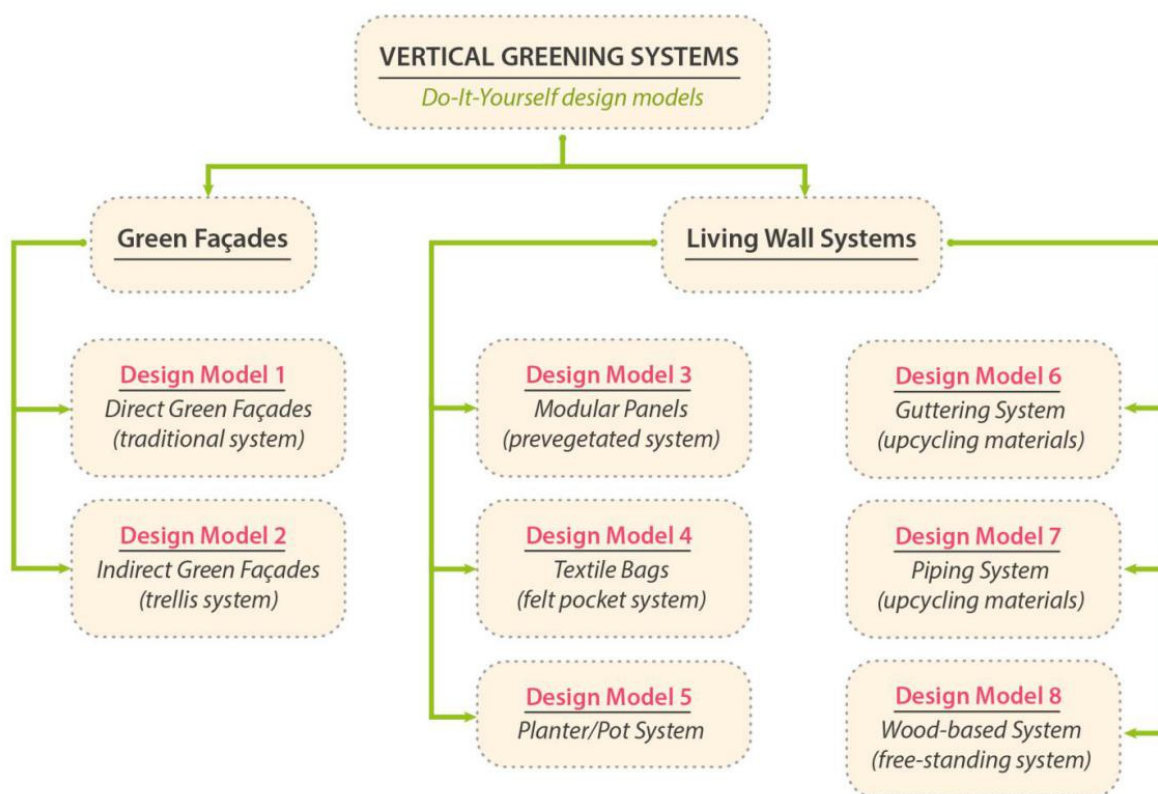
VERTICAL GREENING SYSTEMS
Do-It-Yourself design models

Green Façades

Living Wall Systems

Design Model 1
Direct Green Façades
(traditional system)

Design Model 2
Indirect Green Façades
(trellis system)

Design Model 3
Modular Panels
(prevegetated system)

Design Model 4
Textile Bags
(felt pocket system)

Design Model 5
Planter/Pot System

Design Model 6
Guttering System
(upcycling materials)

Design Model 7
Piping System
(upcycling materials)

Design Model 8
Wood-based System
(free-standing system)